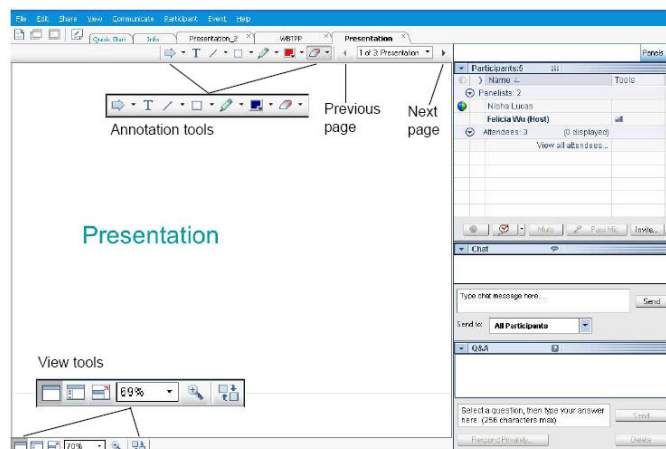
File Edit Share View Communicate Participant Event Help

Quick Start Info Presentation_2 WBT7P Presentation

1 of 3: Presentation

Panels

Annotation tools

Previous page

Next page

Participants:5

Name Tools

Panelists: 2

Nisha Lucas

Felicia Wu (Host)

Attendees: 3 (0 displayed)

View all attendees...

Mute Pass Mic Invite...

Presentation

Chat

Type chat message here...

Send

Send to: All Participants

Q&A

View tools

89%

Select a question, then type your answer here. (256 characters max)

Send

Respond Privately... Delete

70%